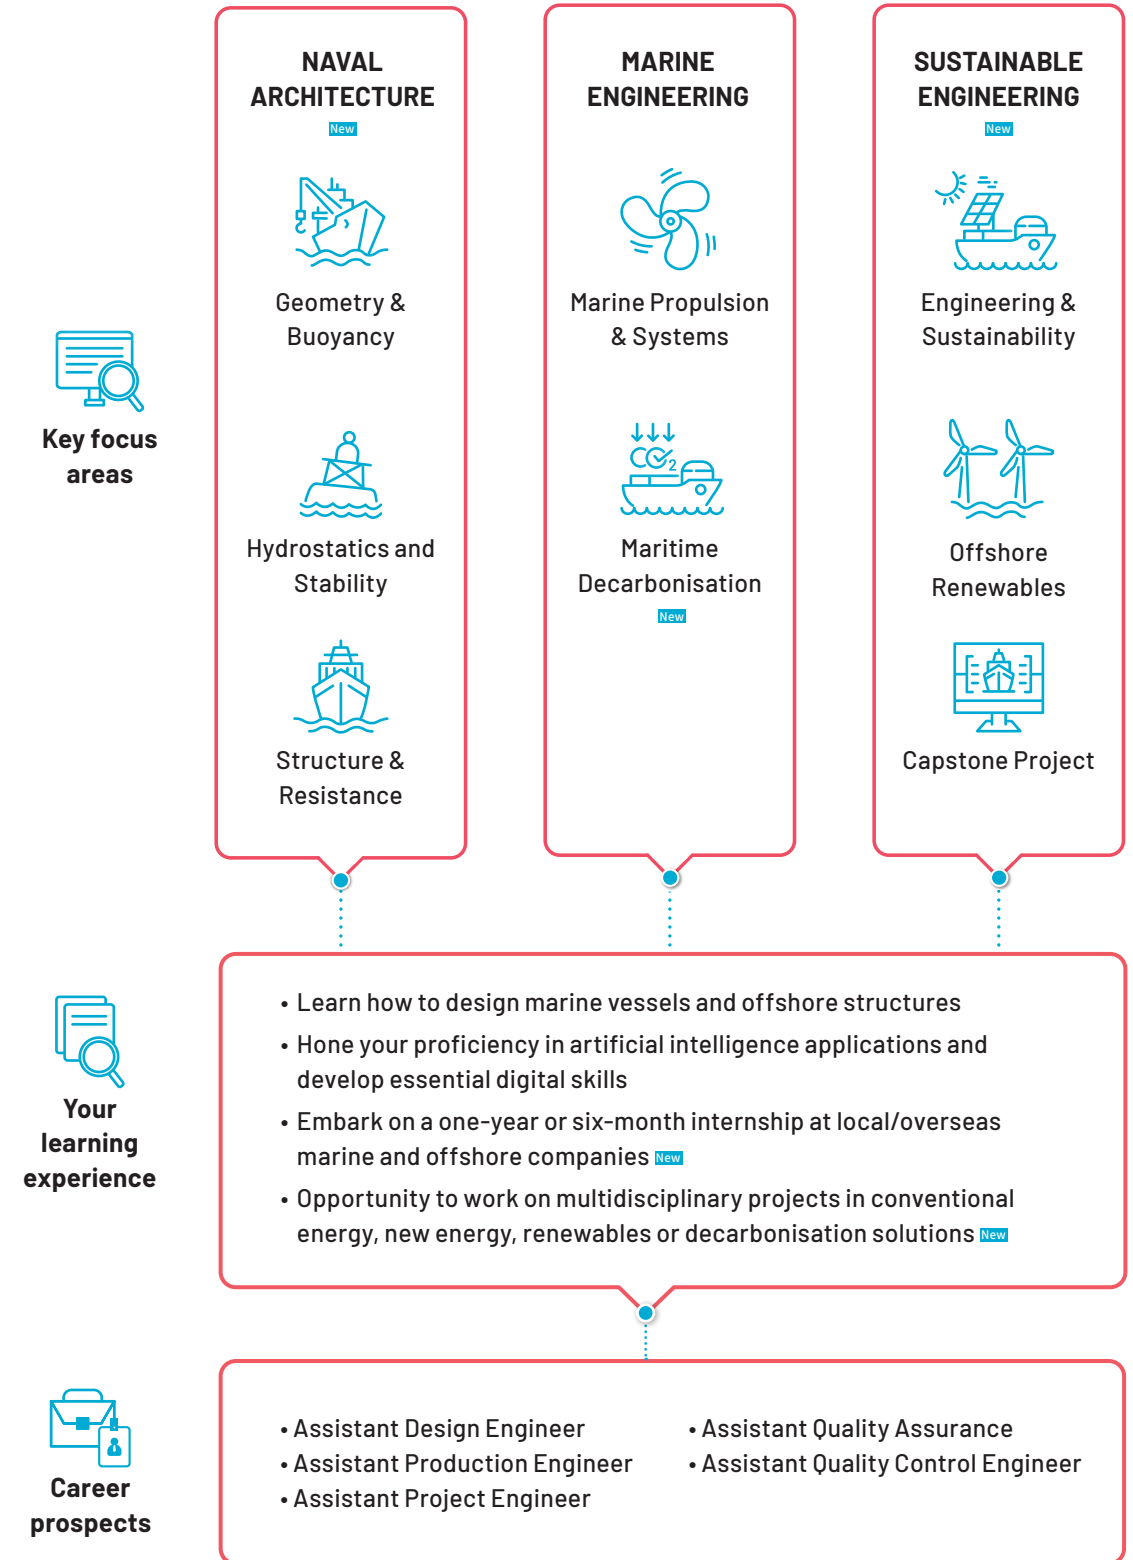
NAVAL ARCHITECTURE
New

Geometry & Buoyancy

Hydrostatics and Stability

Structure & Resistance

MARINE ENGINEERING

Marine Propulsion & Systems

$CO_2$

Maritime Decarbonisation
New

SUSTAINABLE ENGINEERING
New

Engineering & Sustainability

Offshore Renewables

Capstone Project

Key focus areas

Your learning experience

• Learn how to design marine vessels and offshore structures
• Hone your proficiency in artificial intelligence applications and develop essential digital skills
• Embark on a one-year or six-month internship at local/overseas marine and offshore companies New
• Opportunity to work on multidisciplinary projects in conventional energy, new energy, renewables or decarbonisation solutions New

Career prospects

• Assistant Design Engineer
• Assistant Production Engineer
• Assistant Project Engineer
• Assistant Quality Assurance
• Assistant Quality Control Engineer